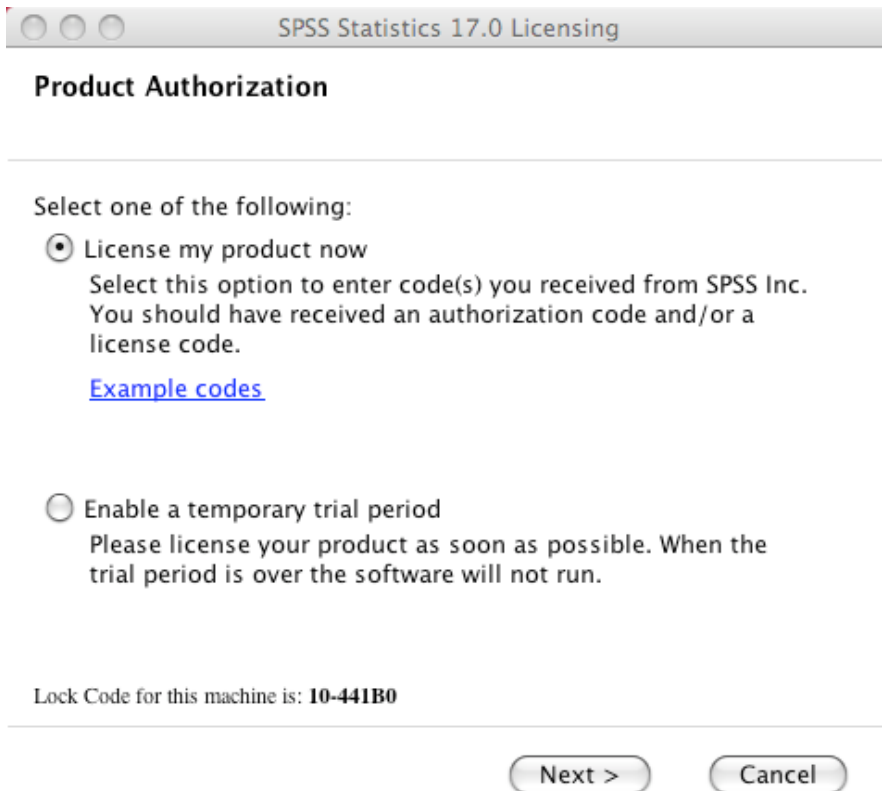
SPSS Statistics 17.0 Licensing

**Product Authorization**

Select one of the following:

License my product now

Select this option to enter code(s) you received from SPSS Inc. You should have received an authorization code and/or a license code.

Example codes

Enable a temporary trial period

Please license your product as soon as possible. When the trial period is over the software will not run.

Lock Code for this machine is: **10-441B0**

Next >

Cancel